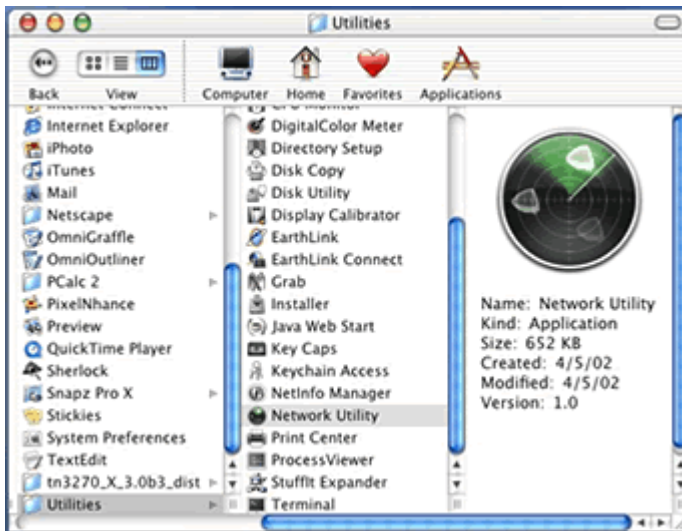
Utilities

Back View Computer Home Favorites Applications

Internet Explorer
iPhoto
iTunes
Mail
Netscape
OmniGraffle
OmniOutliner
PCalc 2
PixelNhance
Preview
QuickTime Player
Sherlock
Snapz Pro X
Stickies
System Preferences
TextEdit
tn3270_X_3.0b3_dist
Utilities

DigitalColor Meter
Directory Setup
Disk Copy
Disk Utility
Display Calibrator
EarthLink
EarthLink Connect
Grab
Installer
Java Web Start
Key Caps
Keychain Access
NetInfo Manager
Network Utility
Print Center
ProcessViewer
StuffIt Expander
Terminal

Name: Network Utility
Kind: Application
Size: 652 KB
Created: 4/5/02
Modified: 4/5/02
Version: 1.0